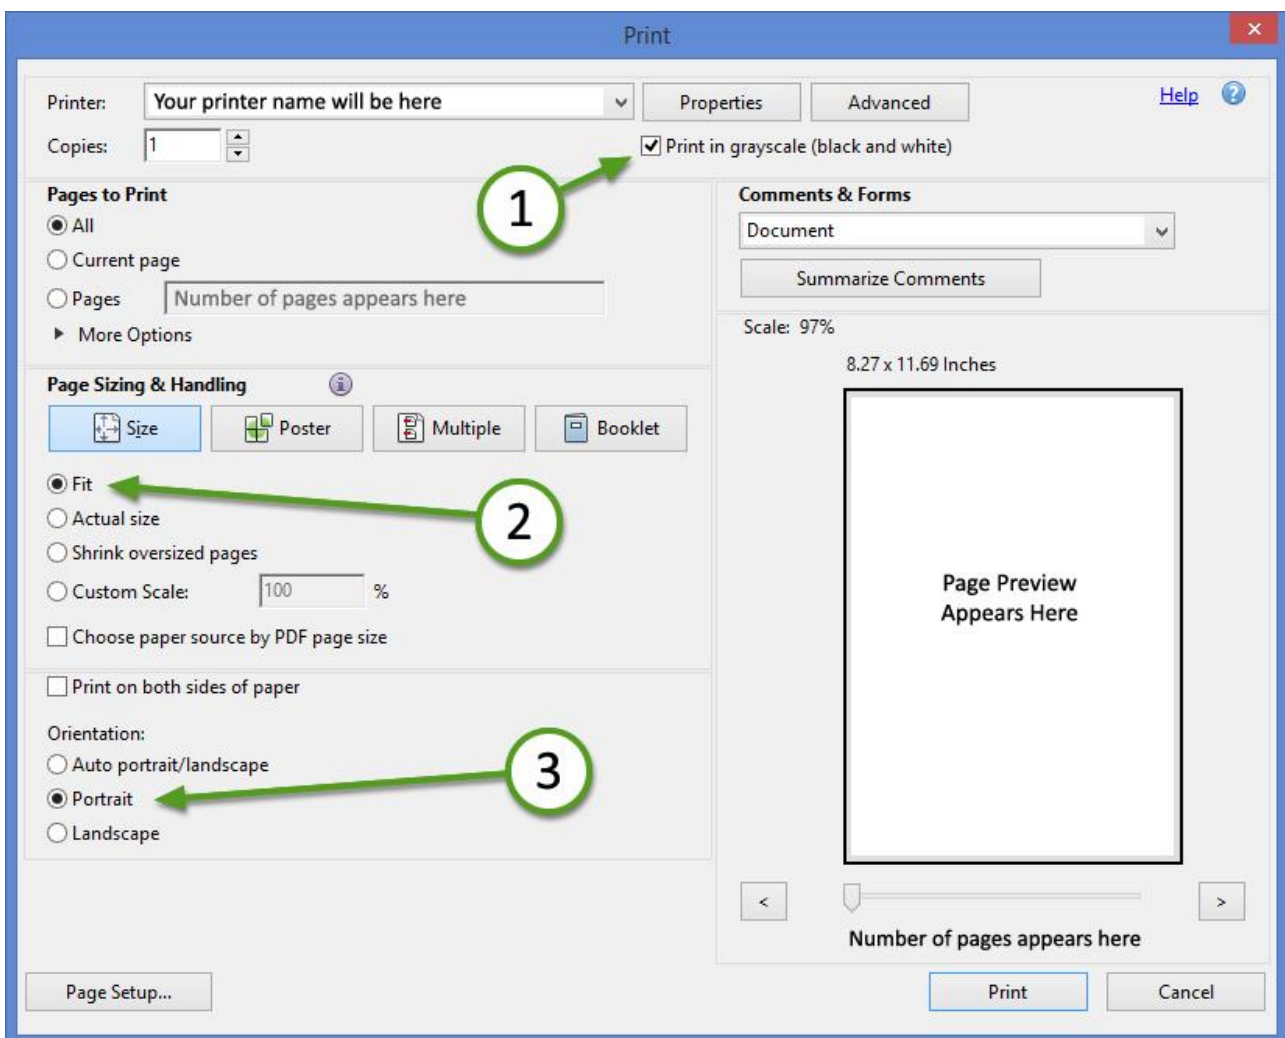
Print

Printer: Your printer name will be here Properties Advanced Help

Copies: 1

Print in grayscale (black and white)

1

Pages to Print

All

Current page

Pages Number of pages appears here

More Options

Comments & Forms

Document

Summarize Comments

Scale: 97%

8.27 x 11.69 Inches

Page Sizing & Handling

Size Poster Multiple Booklet

Fit

2

Actual size

Shrink oversized pages

Custom Scale: 100 %

Choose paper source by PDF page size

Page Preview Appears Here

Print on both sides of paper

Orientation:

Auto portrait/landscape

3

Portrait

Landscape

< >

Number of pages appears here

Page Setup... Print Cancel